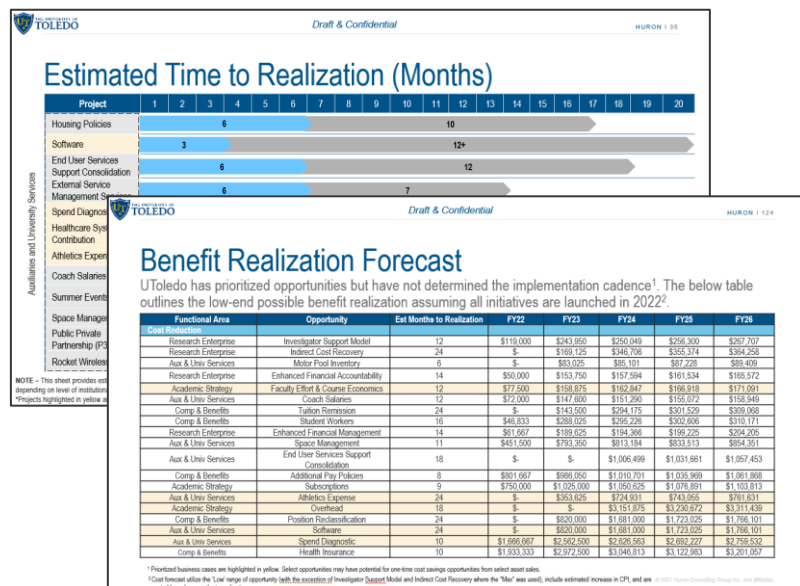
THE UNIVERSITY OF TOLEDO

Draft & Confidential

HURON | 35

Estimated Time to Realization (Months)

| Project | 1 | 2 | 3 | 4 | 5 | 6 | 7 | 8 | 9 | 10 | 11 | 12 | 13 | 14 | 15 | 16 | 17 | 18 | 19 | 20 |
|---|---|---|---|---|---|---|---|---|---|---|---|---|---|---|---|---|---|---|---|---|
| Housing Policies | | | | | | 6 | | | | | | 10 | | | | | | | | |
| Software | | | 3 | | | | | | | | | 12+ | | | | | | | | |
| End User Services Support Consolidation | | | | | | 6 | | | | | | 12 | | | | | | | | |
| External Service Management Services | | | | | | 6 | | | | 7 | | | | | | | | | | |
| Spend Diagnos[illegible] | | | | | | | | | | | | | | | | | | | | |
| Healthcare Syst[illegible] Contribution | | | | | | | | | | | | | | | | | | | | |
| Athletics Expen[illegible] | | | | | | | | | | | | | | | | | | | | |
| Coach Salaries | | | | | | | | | | | | | | | | | | | | |
| Summer Events | | | | | | | | | | | | | | | | | | | | |
| Space Manage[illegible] | | | | | | | | | | | | | | | | | | | | |
| Public Private Partnership (P3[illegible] | | | | | | | | | | | | | | | | | | | | |
| Rocket Wireles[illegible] | | | | | | | | | | | | | | | | | | | | |

Auxiliaries and University Services

NOTE – This sheet provides est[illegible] depending on level of institution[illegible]
*Projects highlighted in yellow a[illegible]

THE UNIVERSITY OF TOLEDO

Draft & Confidential

HURON | 124

Benefit Realization Forecast

UToledo has prioritized opportunities but have not determined the implementation cadence¹. The below table outlines the low-end possible benefit realization assuming all initiatives are launched in 2022².

| Functional Area | Opportunity | Est Months to Realization | FY22 | FY23 | FY24 | FY25 | FY26 |
|---|---|---|---|---|---|---|---|
| Cost Reduction | | | | | | | |
| Research Enterprise | Investigator Support Model | 12 | $119,000 | $243,950 | $250,049 | $256,300 | $267,707 |
| Research Enterprise | Indirect Cost Recovery | 24 | $- | $169,125 | $346,706 | $355,374 | $364,258 |
| Aux & Univ Services | Motor Pool Inventory | 6 | $- | $83,025 | $85,101 | $87,228 | $89,409 |
| Research Enterprise | Enhanced Financial Accountability | 14 | $50,000 | $153,750 | $157,594 | $161,534 | $165,572 |
| Academic Strategy | Faculty Effort & Course Economics | 12 | $77,500 | $158,875 | $162,847 | $166,918 | $171,091 |
| Aux & Univ Services | Coach Salaries | 12 | $72,000 | $147,600 | $151,290 | $155,072 | $158,949 |
| Comp & Benefits | Tuition Remission | 24 | $- | $143,500 | $294,175 | $301,529 | $309,068 |
| Comp & Benefits | Student Workers | 16 | $46,833 | $288,025 | $295,226 | $302,606 | $310,171 |
| Research Enterprise | Enhanced Financial Management | 14 | $61,667 | $189,625 | $194,366 | $199,225 | $204,205 |
| Aux & Univ Services | Space Management | 11 | $451,500 | $793,350 | $813,184 | $833,513 | $854,351 |
| Aux & Univ Services | End User Services Support Consolidation | 18 | $- | $- | $1,006,499 | $1,031,661 | $1,057,453 |
| Comp & Benefits | Additional Pay Policies | 8 | $801,667 | $986,050 | $1,010,701 | $1,035,969 | $1,061,868 |
| Academic Strategy | Subscriptions | 9 | $750,000 | $1,025,000 | $1,050,625 | $1,076,891 | $1,103,813 |
| Aux & Univ Services | Athletics Expense | 24 | $- | $353,625 | $724,931 | $743,055 | $761,631 |
| Academic Strategy | Overhead | 18 | $- | $- | $3,151,875 | $3,230,672 | $3,311,439 |
| Comp & Benefits | Position Reclassification | 24 | $- | $820,000 | $1,681,000 | $1,723,025 | $1,766,101 |
| Aux & Univ Services | Software | 24 | $- | $820,000 | $1,681,000 | $1,723,025 | $1,766,101 |
| Aux & Univ Services | Spend Diagnostic | 10 | $1,666,667 | $2,562,500 | $2,626,563 | $2,692,227 | $2,759,532 |
| Comp & Benefits | Health Insurance | 10 | $1,933,333 | $2,972,500 | $3,046,813 | $3,122,983 | $3,201,057 |

¹ Prioritized business cases are highlighted in yellow. Select opportunities may have potential for one-time cost savings opportunities from select asset sales.
² Cost forecast utilize the 'Low' range of opportunity (with the exception of Investigator Support Model and Indirect Cost Recovery where the "Max" was used), include estimated increase in CPI, and are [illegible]
© 2021 Huron Consulting Group Inc. and affiliates